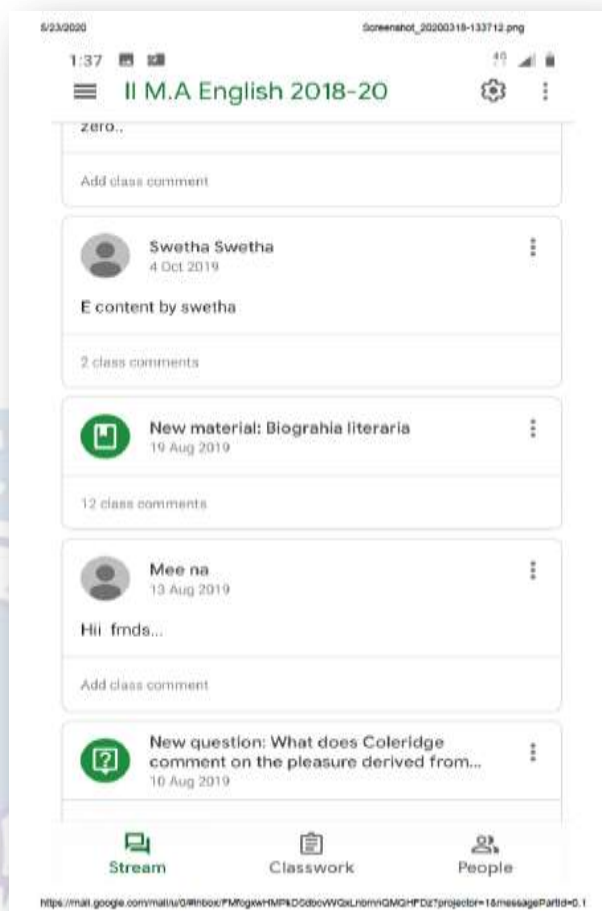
5/23/2020 Screenshot_20200318-133712.png

1:37

II M.A English 2018-20

zero..

Add class comment

Swetha Swetha
4 Oct 2019

E content by swetha

2 class comments

New material: Biograhia literaria
19 Aug 2019

12 class comments

Mee na
13 Aug 2019

Hii fmds...

Add class comment

New question: What does Coleridge comment on the pleasure derived from...
10 Aug 2019

Stream Classwork People

https://mail.google.com/mail/u/0/#inbox/FMfcgxwHMPkDCdbcvWGxLhbmQMQHPDz?projector=1&messagePartId=0.1